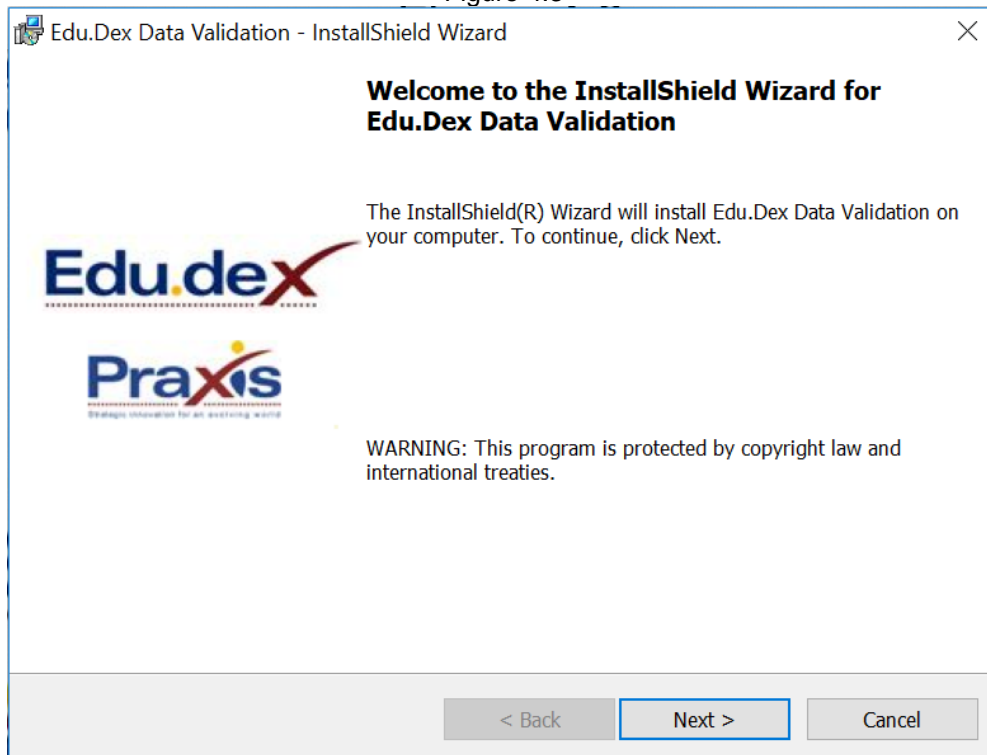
Edu.Dex Data Validation - InstallShield Wizard

Welcome to the InstallShield Wizard for Edu.Dex Data Validation

The InstallShield(R) Wizard will install Edu.Dex Data Validation on your computer. To continue, click Next.

Edu.dex

Praxis

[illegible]

WARNING: This program is protected by copyright law and international treaties.

< Back

Next >

Cancel